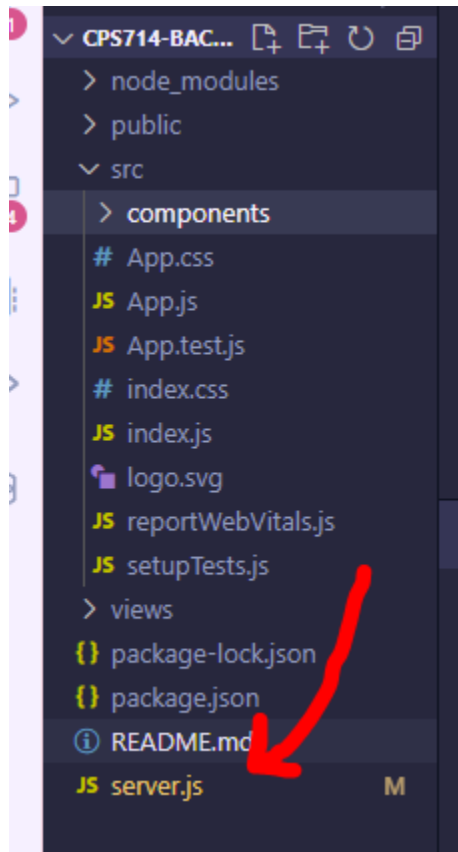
CPS714-BAC...

node_modules

public

src

components

# App.css

JS App.js

JS App.test.js

# index.css

JS index.js

logo.svg

JS reportWebVitals.js

JS setupTests.js

views

{} package-lock.json

{} package.json

ⓘ README.md

JS server.js M